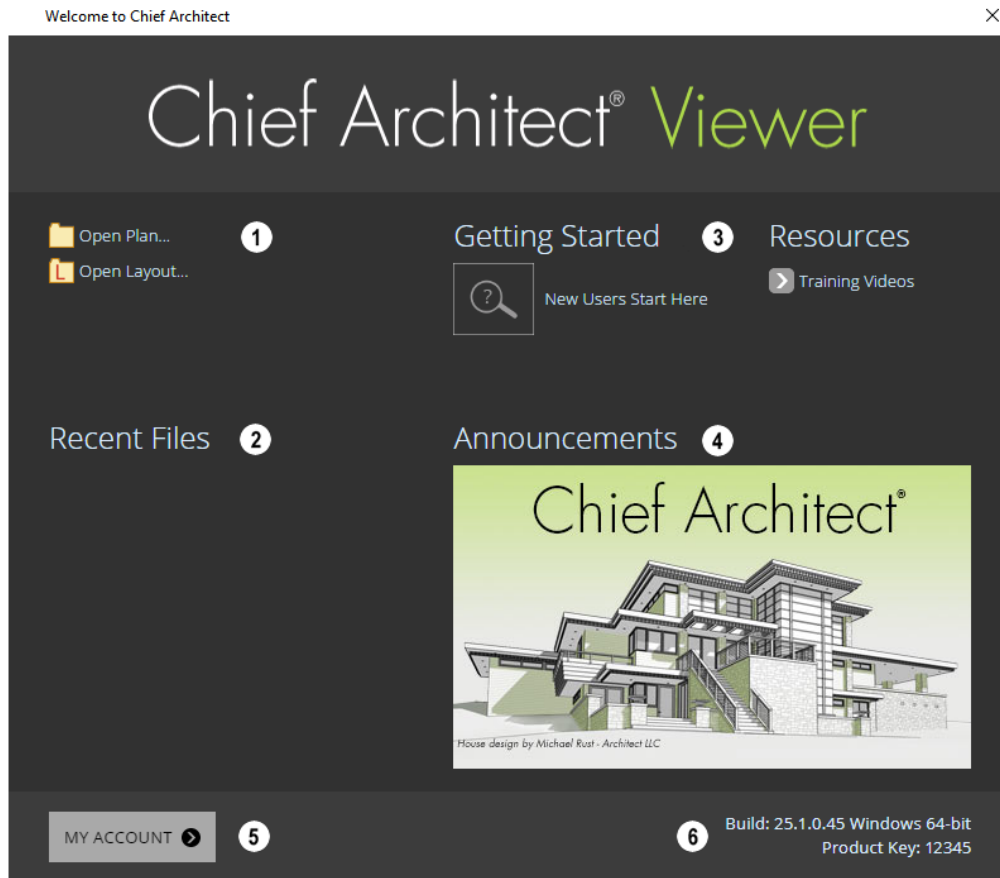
Welcome to Chief Architect

Chief Architect® Viewer

Open Plan...
Open Layout...

1

Getting Started

3

New Users Start Here

Resources

Training Videos

Recent Files

2

Announcements

4

Chief Architect®

House design by Michael Rust - Architect LLC

MY ACCOUNT

5

6

Build: 25.1.0.45 Windows 64-bit
Product Key: 12345